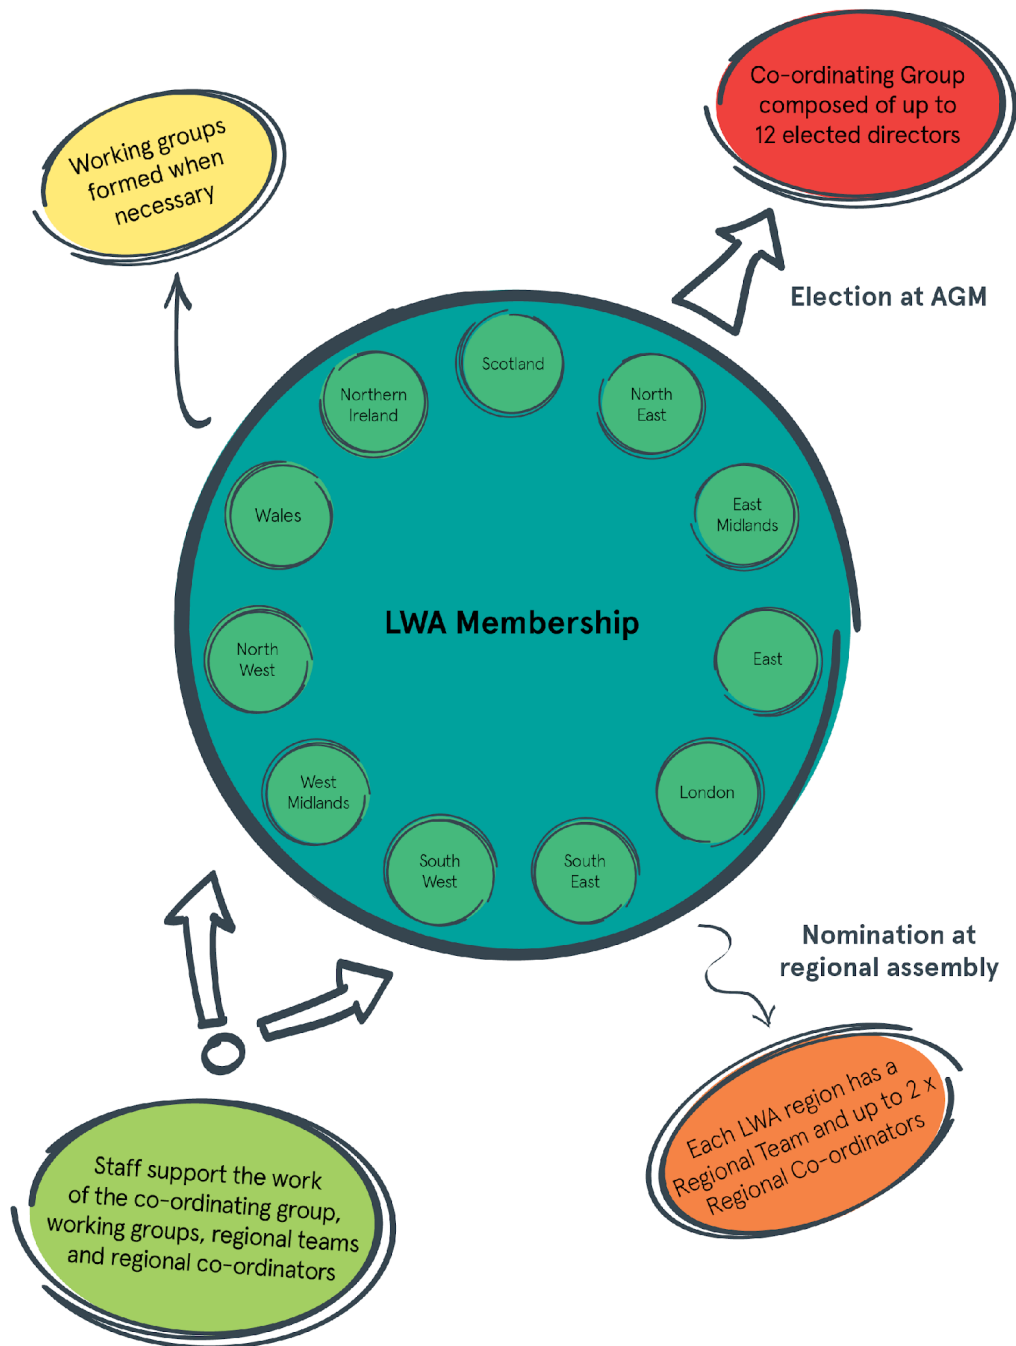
Working groups formed when necessary

Co-ordinating Group composed of up to 12 elected directors

Election at AGM

Scotland

Northern Ireland

North East

Wales

East Midlands

LWA Membership

North West

East

West Midlands

London

South West

South East

Nomination at regional assembly

Each LWA region has a Regional Team and up to 2 x Regional Co-ordinators

Staff support the work of the co-ordinating group, working groups, regional teams and regional co-ordinators